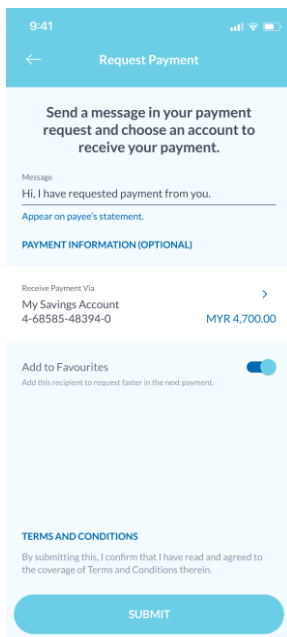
9:41

Request Payment

Send a message in your payment request and choose an account to receive your payment.

Message
Hi, I have requested payment from you.

Appear on payee's statement.

PAYMENT INFORMATION (OPTIONAL)

Receive Payment Via
My Savings Account
4-68585-48394-0
MYR 4,700.00

Add to Favourites
Add this recipient to request faster in the next payment.

TERMS AND CONDITIONS
By submitting this, I confirm that I have read and agreed to the coverage of Terms and Conditions therein.

SUBMIT